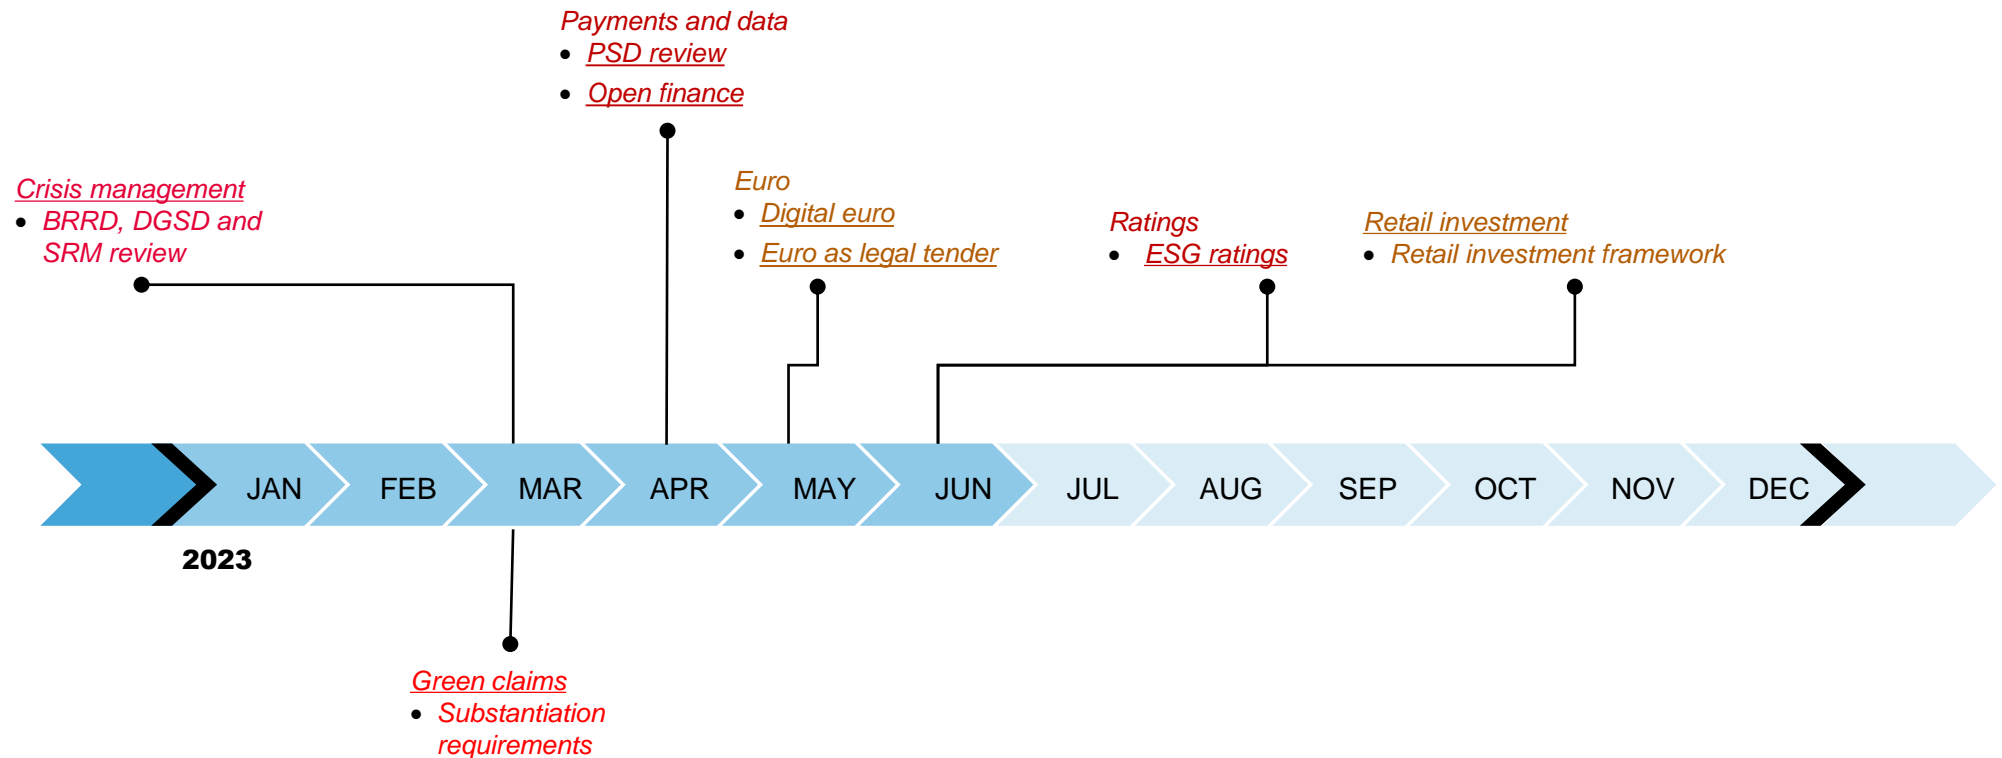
Payments and data
- PSD review
- Open finance

Crisis management
- BRRD, DGSD and SRM review

Euro
- Digital euro
- Euro as legal tender

Ratings
- ESG ratings

Retail investment
- Retail investment framework

JAN FEB MAR APR MAY JUN JUL AUG SEP OCT NOV DEC

2023

Green claims
- Substantiation requirements